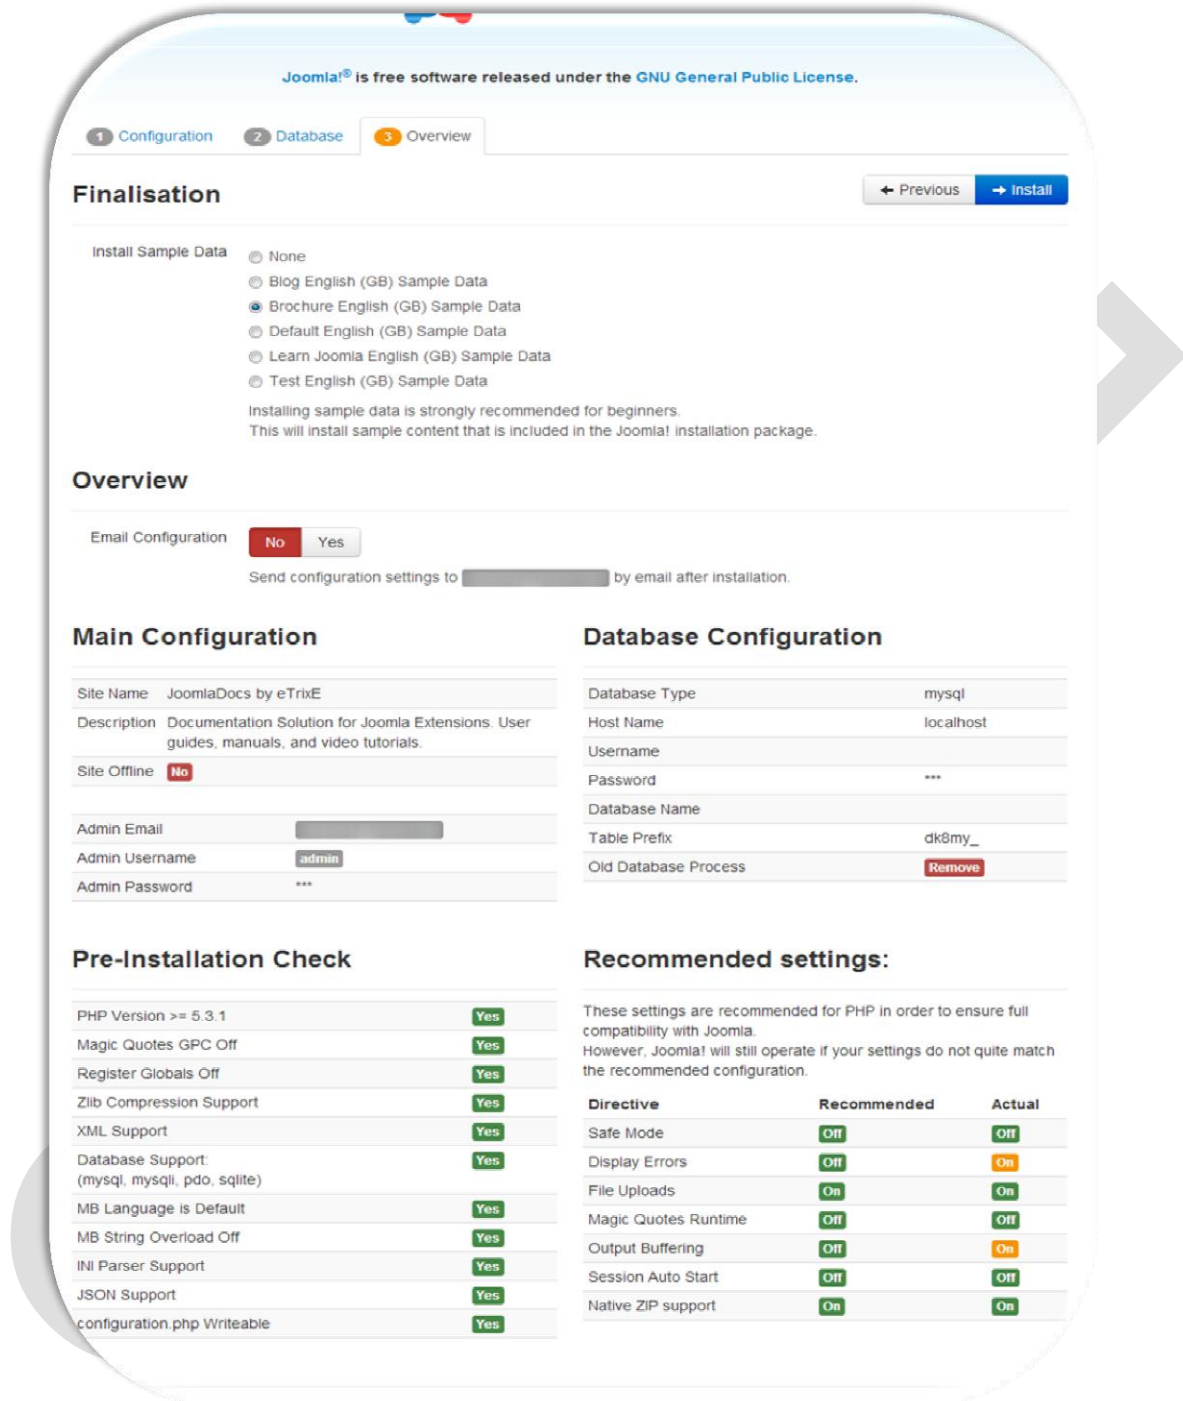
Joomla!® is free software released under the GNU General Public License.

1 Configuration 2 Database 3 Overview

Finalisation

Previous Install

Install Sample Data

None
Blog English (GB) Sample Data
Brochure English (GB) Sample Data
Default English (GB) Sample Data
Learn Joomla English (GB) Sample Data
Test English (GB) Sample Data

Installing sample data is strongly recommended for beginners.
This will install sample content that is included in the Joomla! installation package.

Overview

Email Configuration No Yes

Send configuration settings to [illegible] by email after installation.

Main Configuration

| Site Name | JoomlaDocs by eTrixE |
|---|---|
| Description | Documentation Solution for Joomla Extensions. User guides, manuals, and video tutorials. |
| Site Offline | No |
| Admin Email | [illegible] |
| Admin Username | admin |
| Admin Password | *** |

Database Configuration

| Database Type | mysql |
|---|---|
| Host Name | localhost |
| Username | |
| Password | *** |
| Database Name | |
| Table Prefix | dk8my_ |
| Old Database Process | Remove |

Pre-Installation Check

| PHP Version >= 5.3.1 | Yes |
|---|---|
| Magic Quotes GPC Off | Yes |
| Register Globals Off | Yes |
| Zlib Compression Support | Yes |
| XML Support | Yes |
| Database Support: (mysql, mysqli, pdo, sqlite) | Yes |
| MB Language is Default | Yes |
| MB String Overload Off | Yes |
| INI Parser Support | Yes |
| JSON Support | Yes |
| configuration.php Writeable | Yes |

Recommended settings:

These settings are recommended for PHP in order to ensure full compatibility with Joomla.
However, Joomla! will still operate if your settings do not quite match the recommended configuration.

| Directive | Recommended | Actual |
|---|---|---|
| Safe Mode | Off | Off |
| Display Errors | Off | On |
| File Uploads | On | On |
| Magic Quotes Runtime | Off | Off |
| Output Buffering | Off | On |
| Session Auto Start | Off | Off |
| Native ZIP support | On | On |